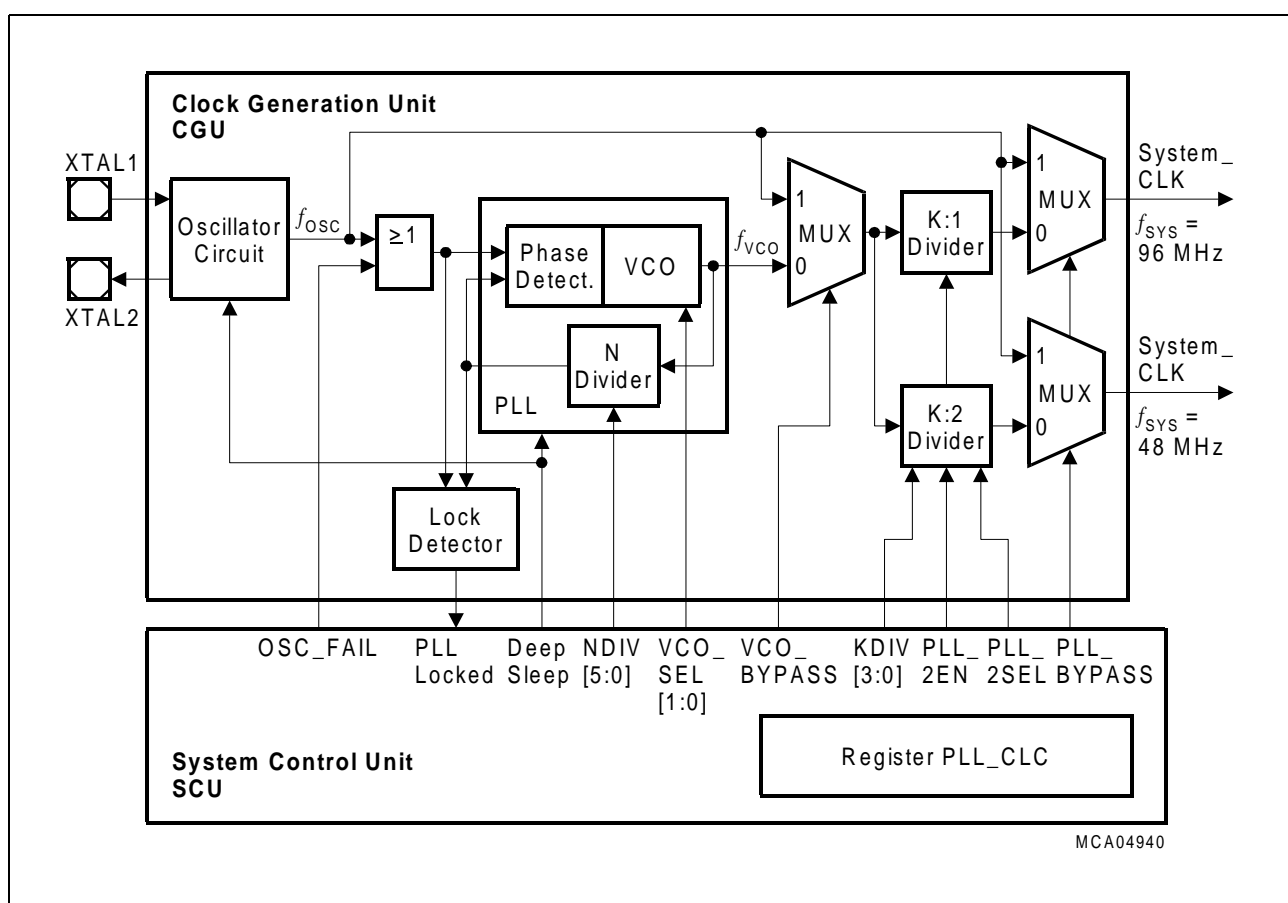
Clock Generation Unit
CGU

XTAL1

XTAL2

Oscillator Circuit

$f_{OSC}$

≥1

Phase Detect.

VCO

$f_{VCO}$

N Divider

PLL

1
MUX
0

K:1 Divider

K:2 Divider

1
MUX
0

1
MUX
0

System_ CLK

$f_{SYS}$ = 96 MHz

System_ CLK

$f_{SYS}$ = 48 MHz

Lock Detector

OSC_FAIL

PLL Locked

Deep Sleep

NDIV [5:0]

VCO_ SEL [1:0]

VCO_ BYPASS

KDIV [3:0]

PLL_ 2EN

PLL_ 2SEL

PLL_ BYPASS

System Control Unit
SCU

Register PLL_CLC

MCA04940